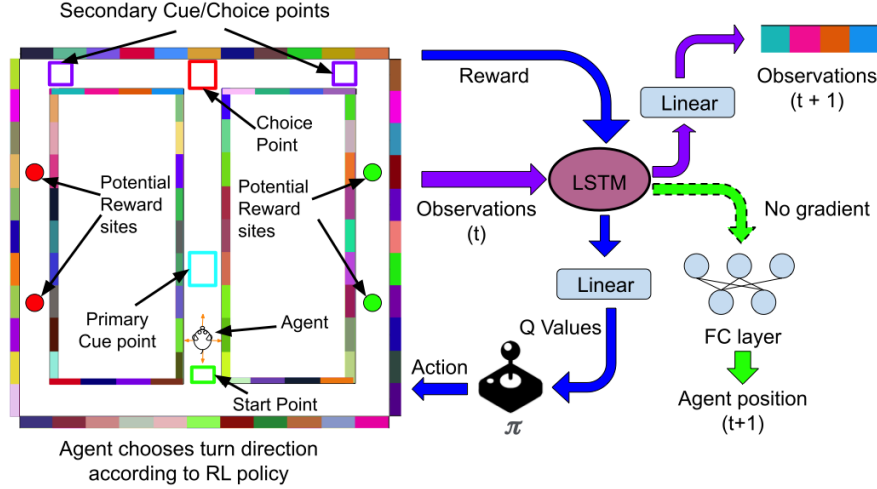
Secondary Cue/Choice points

Choice Point

Potential Reward sites

Potential Reward sites

Primary Cue point

Agent

Start Point

Agent chooses turn direction according to RL policy

Reward

Linear

Observations (t + 1)

Observations (t)

LSTM

No gradient

Linear

Q Values

FC layer

Action

$\pi$

Agent position (t+1)